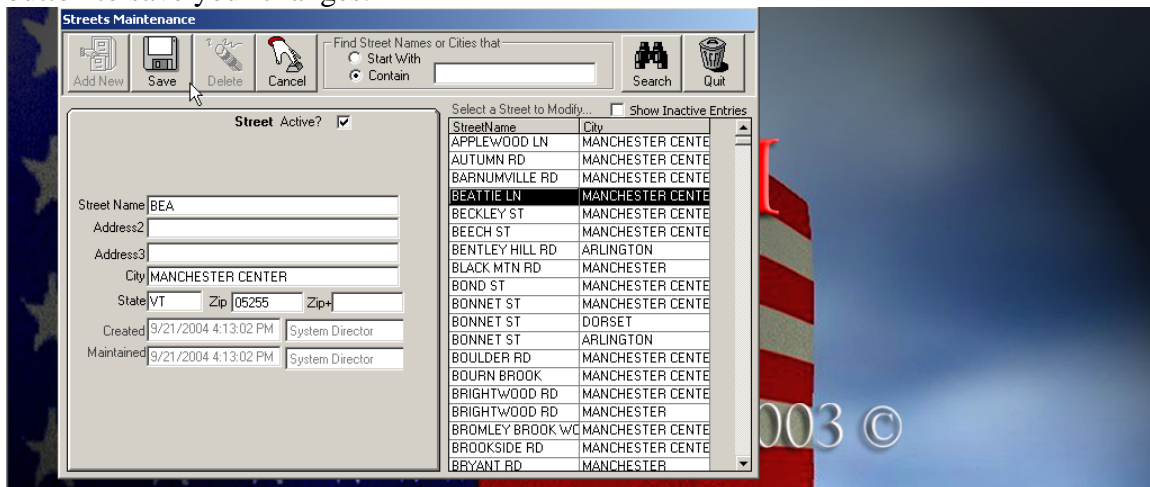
Streets Maintenance

Add New | Save | Delete | Cancel

Find Street Names or Cities that
Start With
Contain

Search | Quit

Street Active?

Street Name BEA
Address2
Address3
City MANCHESTER CENTER
State VT Zip 05255 Zip+
Created 9/21/2004 4:13:02 PM System Director
Maintained 9/21/2004 4:13:02 PM System Director

Select a Street to Modify... Show Inactive Entries

| StreetName | City |
|---|---|
| APPLEWOOD LN | MANCHESTER CENTE |
| AUTUMN RD | MANCHESTER CENTE |
| BARNUMVILLE RD | MANCHESTER CENTE |
| BEATTIE LN | MANCHESTER CENTE |
| BECKLEY ST | MANCHESTER CENTE |
| BEECH ST | MANCHESTER CENTE |
| BENTLEY HILL RD | ARLINGTON |
| BLACK MTN RD | MANCHESTER |
| BOND ST | MANCHESTER CENTE |
| BONNET ST | MANCHESTER CENTE |
| BONNET ST | DORSET |
| BONNET ST | ARLINGTON |
| BOULDER RD | MANCHESTER CENTE |
| BOURN BROOK | MANCHESTER CENTE |
| BRIGHTWOOD RD | MANCHESTER CENTE |
| BRIGHTWOOD RD | MANCHESTER |
| BROMLEY BROOK WO | MANCHESTER CENTE |
| BROOKSIDE RD | MANCHESTER CENTE |
| BRYANT RD | MANCHESTER |

003 ©